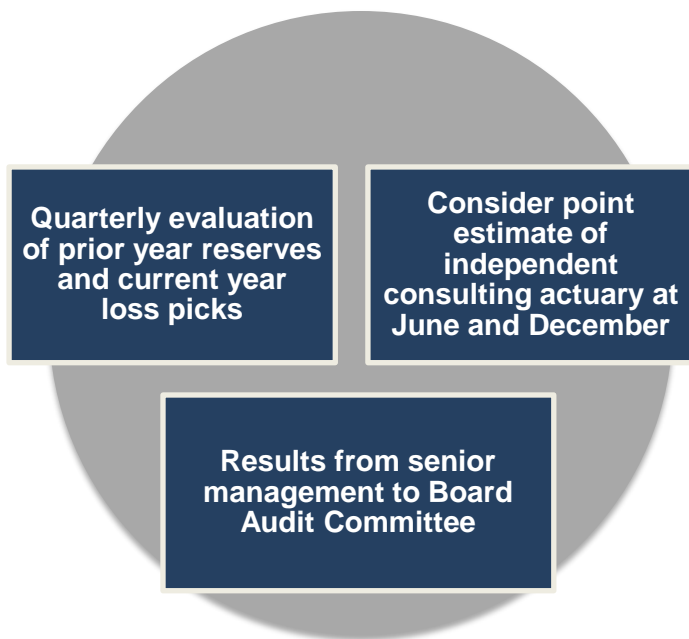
Quarterly evaluation of prior year reserves and current year loss picks

Consider point estimate of independent consulting actuary at June and December

Results from senior management to Board Audit Committee